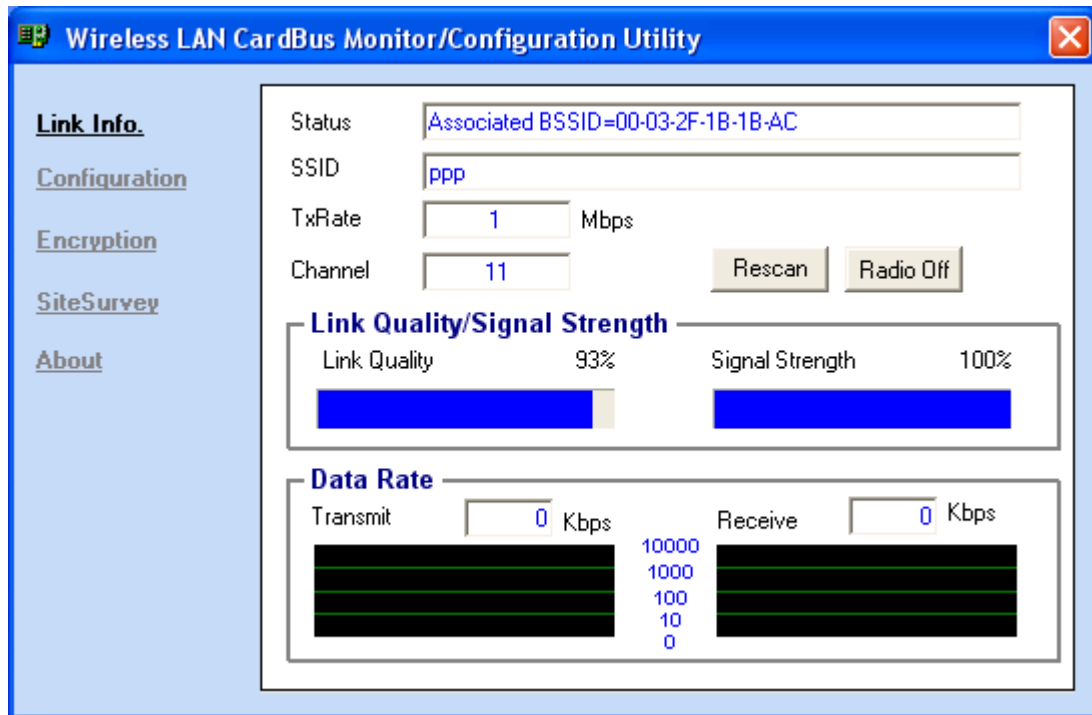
Wireless LAN CardBus Monitor/Configuration Utility

Link Info.
Configuration
Encryption
SiteSurvey
About

Status Associated BSSID=00-03-2F-1B-1B-AC
SSID ppp
TxRate 1 Mbps
Channel 11
Rescan
Radio Off

Link Quality/Signal Strength
Link Quality 93%
Signal Strength 100%

Data Rate
Transmit 0 Kbps
Receive 0 Kbps
10000
1000
100
10
0